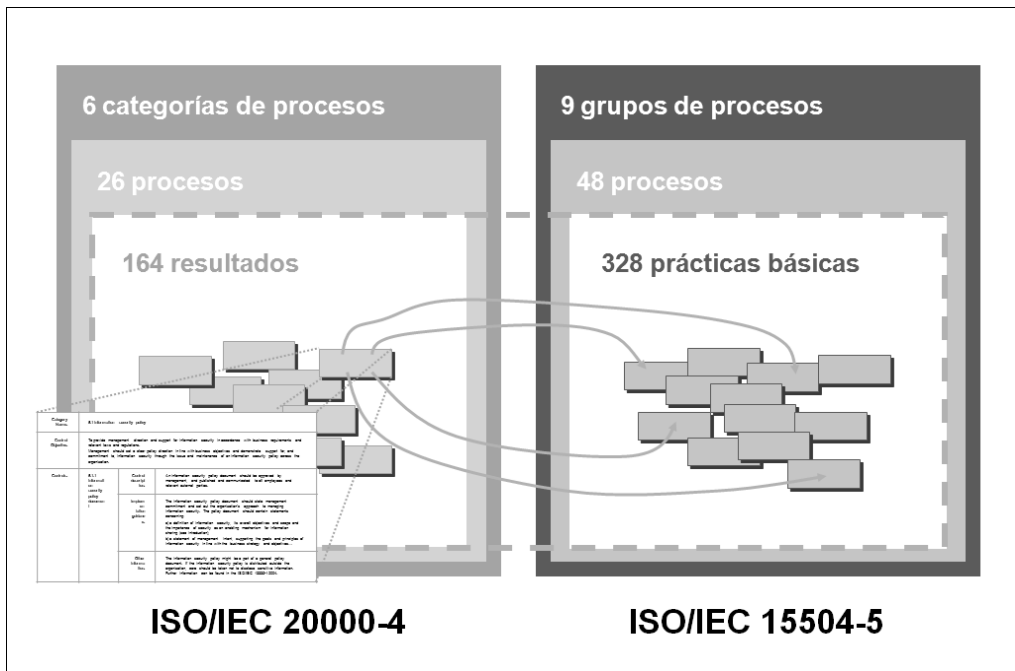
6 categorías de procesos

26 procesos

164 resultados

9 grupos de procesos

48 procesos

328 prácticas básicas

| Category Name | 5.1 Information security policy | | |
|---|---|---|---|
| Control Objective | To provide management direction and support for information security in accordance with business requirements and relevant laws and regulations. Management should set a clear policy direction in line with business objectives and demonstrate support for, and commitment to, information security through the issue and maintenance of an information security policy across the organization. | | |
| Controls | 5.1.1 Information security policy document | Control description | An information security policy document should be approved by management, and published and communicated to all employees and relevant external parties. |
| | | Implementation guidance | The information security policy document should state management commitment and set out the organization's approach to managing information security. The policy document should contain statements concerning: a) a definition of information security, its overall objectives and scope and the importance of security as an enabling mechanism for information sharing (see introduction); b) a statement of management intent, supporting the goals and principles of information security in line with the business strategy and objectives; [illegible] |
| | | Other information | The information security policy might be a part of a general policy document. If the information security policy is distributed outside the organization, care should be taken not to disclose sensitive information. Further information can be found in the ISO/IEC 13335-1:2004. |

ISO/IEC 20000-4

ISO/IEC 15504-5